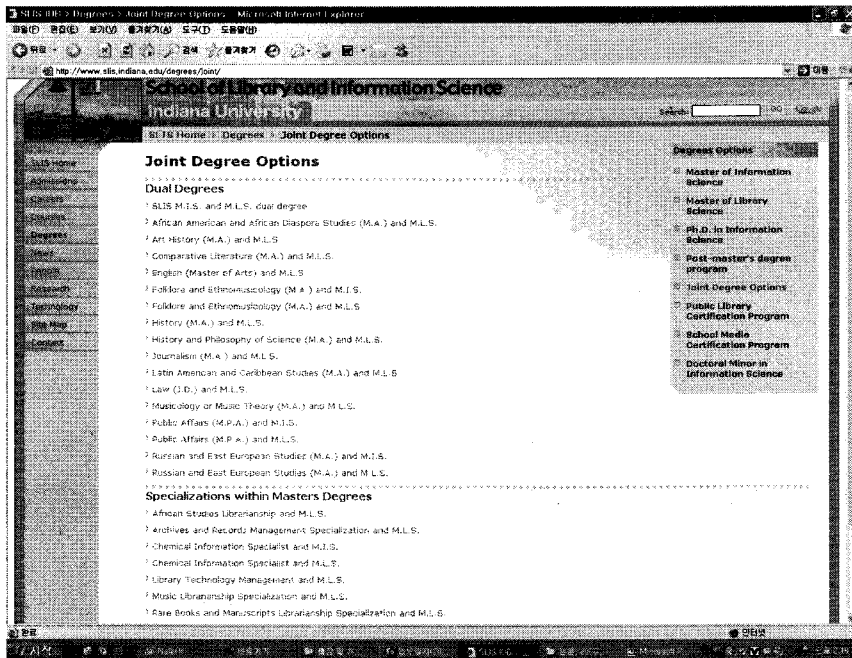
SLIS IUB > Degrees > Joint Degree Options - Microsoft Internet Explorer

파일(F) 편집(E) 보기(V) 즐겨찾기(A) 도구(T) 도움말(H)

뒤로 · 검색 즐겨찾기

http://www.slis.indiana.edu/degrees/joint/

이동

School of Library and Information Science

Indiana University

Search: GO

SLIS Home > Degrees > Joint Degree Options

SLIS Home
Admissions
Careers
Courses
Degrees
News
People
Research
Technology
Site Map
Contact

Joint Degree Options

Dual Degrees

SLIS M.I.S. and M.L.S. dual degree
African American and African Diaspora Studies (M.A.) and M.L.S.
Art History (M.A.) and M.L.S
Comparative Literature (M.A.) and M.L.S.
English (Master of Arts) and M.L.S
Folklore and Ethnomusicology (M.A.) and M.I.S.
Folklore and Ethnomusicology (M.A.) and M.L.S
History (M.A.) and M.L.S.
History and Philosophy of Science (M.A.) and M.L.S.
Journalism (M.A.) and M.L.S.
Latin American and Caribbean Studies (M.A.) and M.L.S
Law (J.D.) and M.L.S.
Musicology or Music Theory (M.A.) and M.L.S.
Public Affairs (M.P.A.) and M.I.S.
Public Affairs (M.P.A.) and M.L.S.
Russian and East European Studies (M.A.) and M.I.S.
Russian and East European Studies (M.A.) and M.L.S.

Specializations within Masters Degrees

African Studies Librarianship and M.L.S.
Archives and Records Management Specialization and M.L.S.
Chemical Information Specialist and M.I.S.
Chemical Information Specialist and M.L.S.
Library Technology Management and M.L.S.
Music Librarianship Specialization and M.L.S.
Rare Books and Manuscripts Librarianship Specialization and M.L.S.

Degrees Options

Master of Information Science
Master of Library Science
Ph.D. in Information Science
Post-master's degree program
Joint Degree Options
Public Library Certification Program
School Media Certification Program
Doctoral Minor in Information Science

완료

인터넷

시작